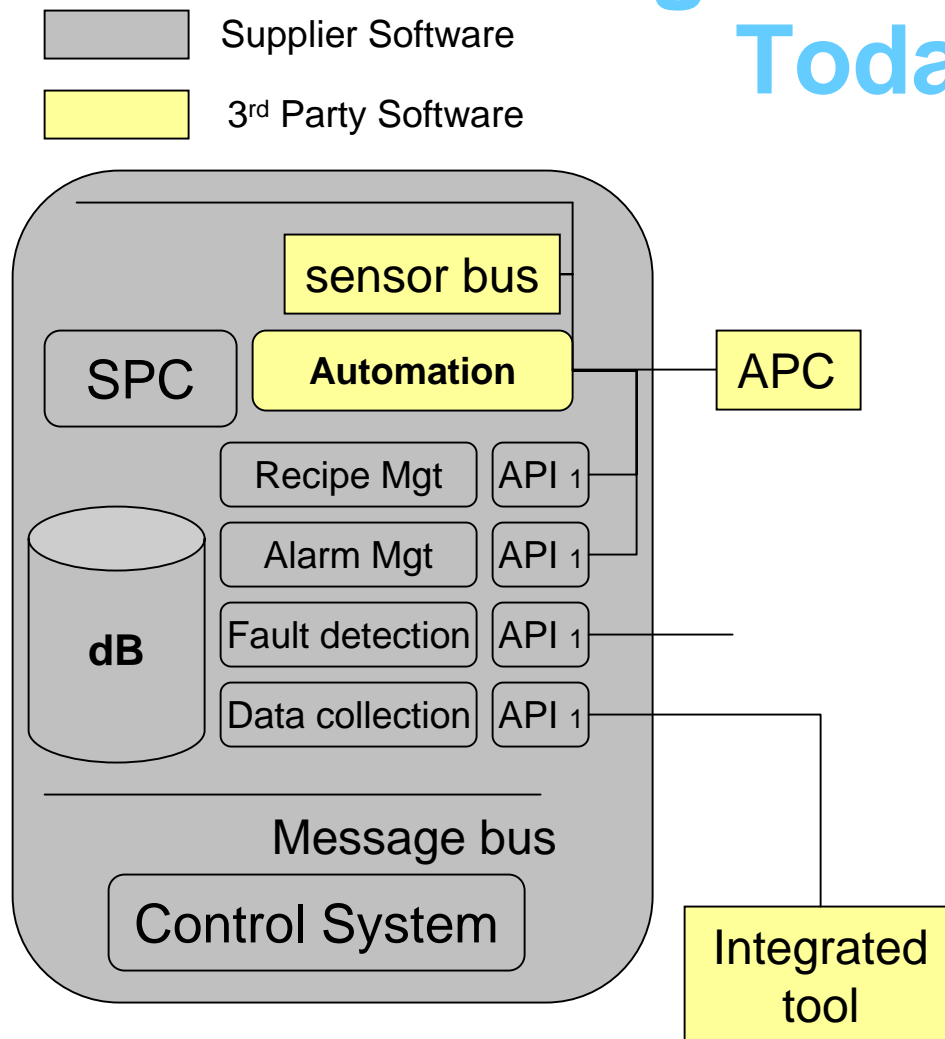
Supplier Software

3$^{rd}$ Party Software

Toda

sensor bus

SPC

Automation

APC

Recipe Mgt

API 1

Alarm Mgt

API 1

dB

Fault detection

API 1

Data collection

API 1

Message bus

Control System

Integrated tool